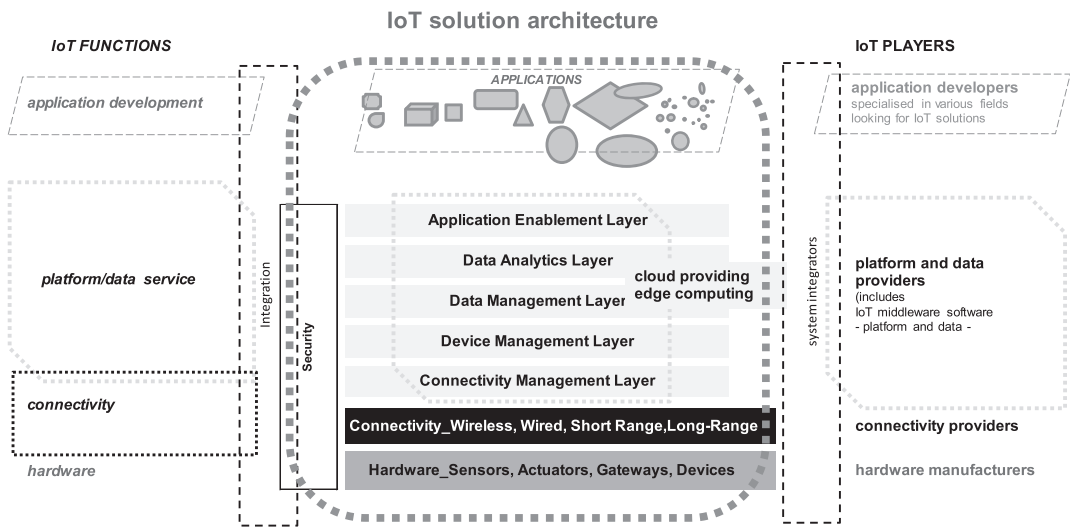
IoT solution architecture

IoT FUNCTIONS

application development

platform/data service

connectivity

hardware

Integration

Security

APPLICATIONS

Application Enablement Layer

Data Analytics Layer

Data Management Layer

Device Management Layer

Connectivity Management Layer

cloud providing edge computing

Connectivity_Wireless, Wired, Short Range,Long-Range

Hardware_Sensors, Actuators, Gateways, Devices

system integrators

IoT PLAYERS

application developers specialised in various fields looking for IoT solutions

platform and data providers (includes IoT middleware software - platform and data -

connectivity providers

hardware manufacturers